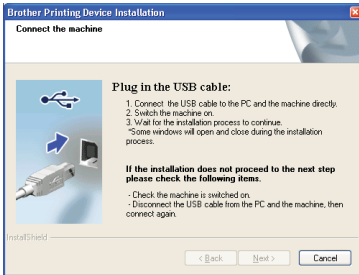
Brother Printing Device Installation

Connect the machine

Plug in the USB cable:

1. Connect the USB cable to the PC and the machine directly.
2. Switch the machine on.
3. Wait for the installation process to continue.
*Some windows will open and close during the installation process.

If the installation does not proceed to the next step please check the following items.

- Check the machine is switched on.
- Disconnect the USB cable from the PC and the machine, then connect again.

InstallShield

< Back

Next >

Cancel